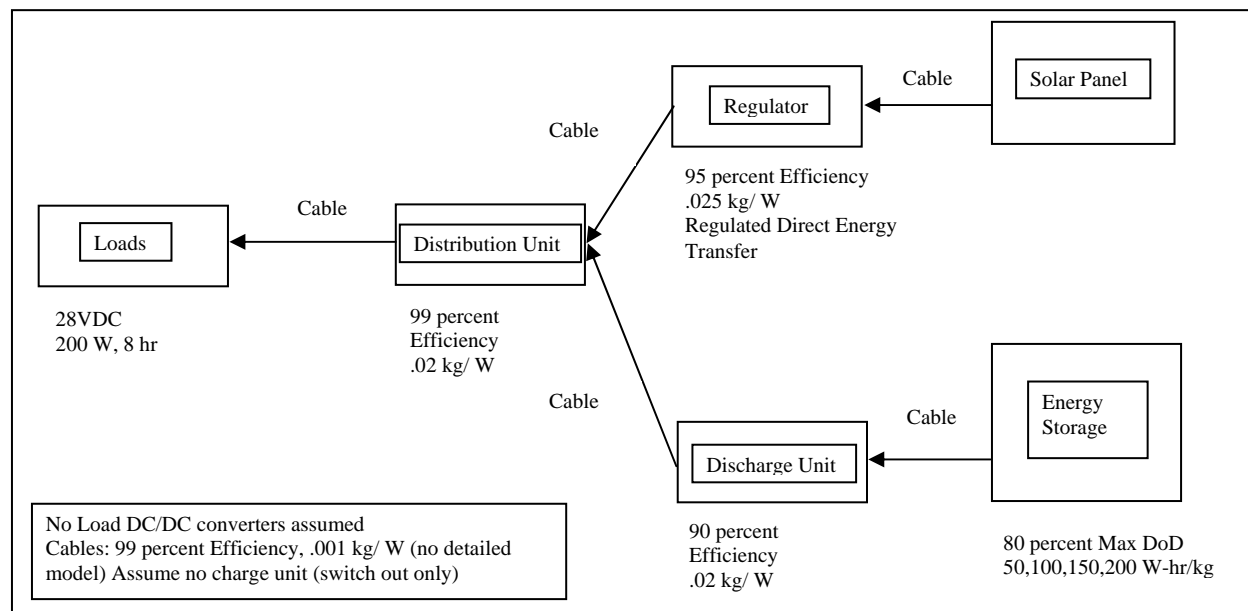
Cable

Solar Panel

Regulator

Cable

95 percent Efficiency
.025 kg/ W
Regulated Direct Energy Transfer

Cable

Loads

Distribution Unit

28VDC
200 W, 8 hr

99 percent Efficiency
.02 kg/ W

Cable

Cable

Energy Storage

Discharge Unit

No Load DC/DC converters assumed
Cables: 99 percent Efficiency, .001 kg/ W (no detailed model) Assume no charge unit (switch out only)

90 percent Efficiency
.02 kg/ W

80 percent Max DoD
50,100,150,200 W-hr/kg